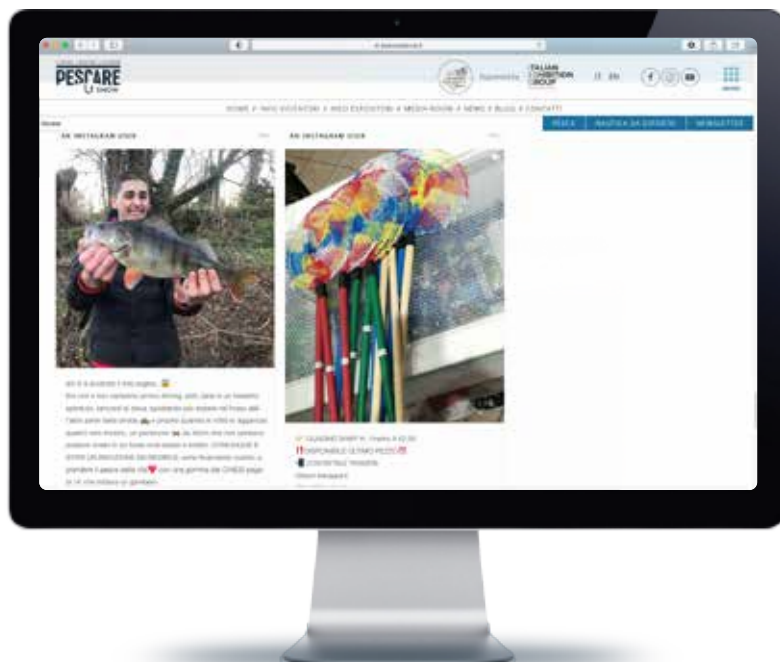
PESCARE SHOW

ITALIAN EXHIBITION GROUP

IT EN

HOME // INFO VISITATORI // INFO ESPOSITORI // MEDIA ROOM // NEWS // BLOG // CONTATTI

PESCA | NAUTICA DA DIPORTO | NEWSLETTER

DA INSTAGRAM USER

DA INSTAGRAM USER

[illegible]